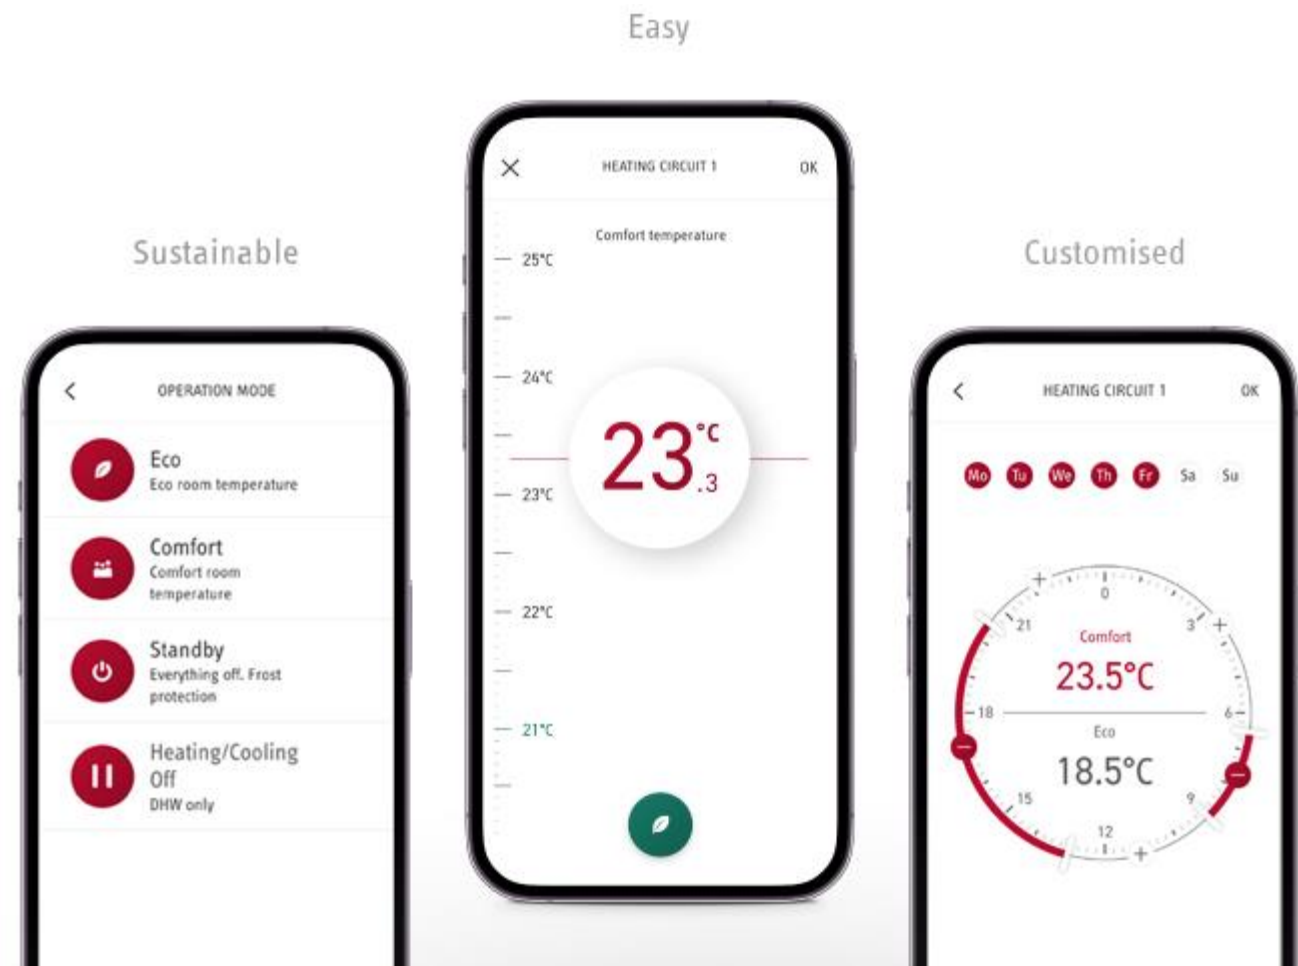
Easy

Sustainable

OPERATION MODE

Eco
Eco room temperature

Comfort
Comfort room temperature

Standby
Everything off. Frost protection

Heating/Cooling Off
DHW only

HEATING CIRCUIT 1

OK

Comfort temperature

25°C

24°C

23°C

22°C

21°C

23°C .3

Customised

HEATING CIRCUIT 1

OK

Mo Tu We Th Fr Sa Su

0

3

6

9

12

15

18

21

Comfort
23.5°C

Eco
18.5°C